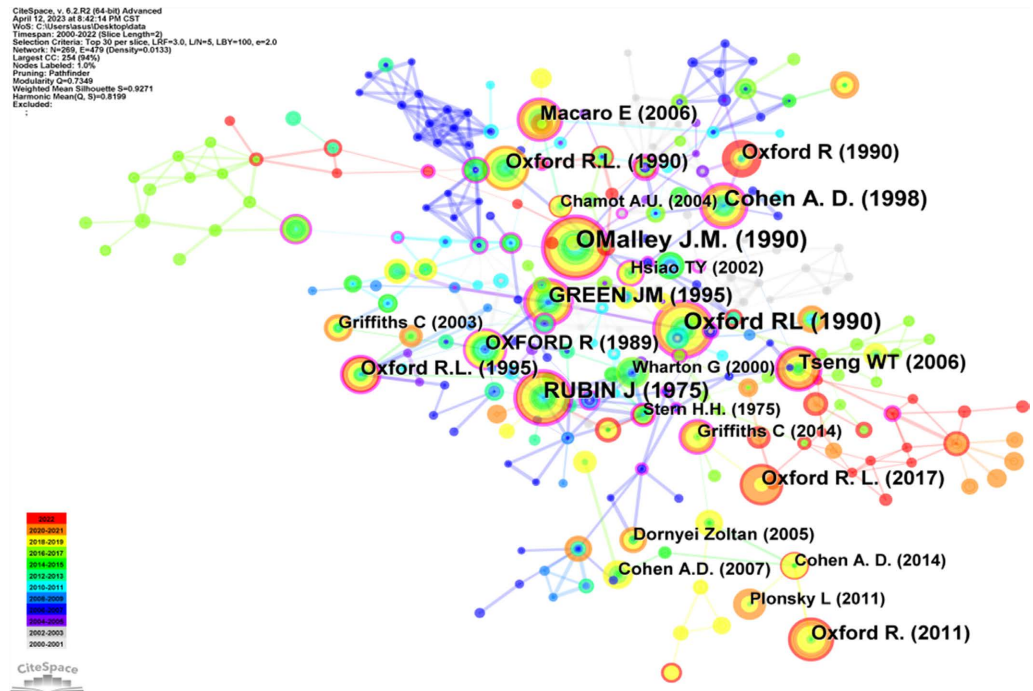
CiteSpace, v. 6.2.R2 (64-bit) Advanced
April 12, 2023 at 8:42:14 PM CST
WoS: C:\Users\asus\Desktop\data
Timespan: 2000-2022 (Slice Length=2)
Selection Criteria: Top 30 per slice, LRF=3.0, L/N=5, LBY=100, e=2.0
Network: N=269, E=479 (Density=0.0133)
Largest CC: 254 (94%)
Nodes Labeled: 1.0%
Pruning: Pathfinder
Modularity Q=0.7349
Weighted Mean Silhouette S=0.9271
Harmonic Mean(Q, S)=0.8199
Excluded:

Macaro E (2006)
Oxford R.L. (1990)
Oxford R (1990)
Chamot A.U. (2004)
Cohen A. D. (1998)
OMalley J.M. (1990)
Hsiao TY (2002)
GREEN JM (1995)
Griffiths C (2003)
Oxford RL (1990)
OXFORD R (1989)
Oxford R.L. (1995)
Wharton G (2000)
Tseng WT (2006)
RUBIN J (1975)
Stern H.H. (1975)
Griffiths C (2014)
Oxford R. L. (2017)
Dornyei Zoltan (2005)
Cohen A. D. (2014)
Cohen A.D. (2007)
Plonsky L (2011)
Oxford R. (2011)

2022
2020-2021
2018-2019
2016-2017
2014-2015
2012-2013
2010-2011
2008-2009
2006-2007
2004-2005
2002-2003
2000-2001

CiteSpace